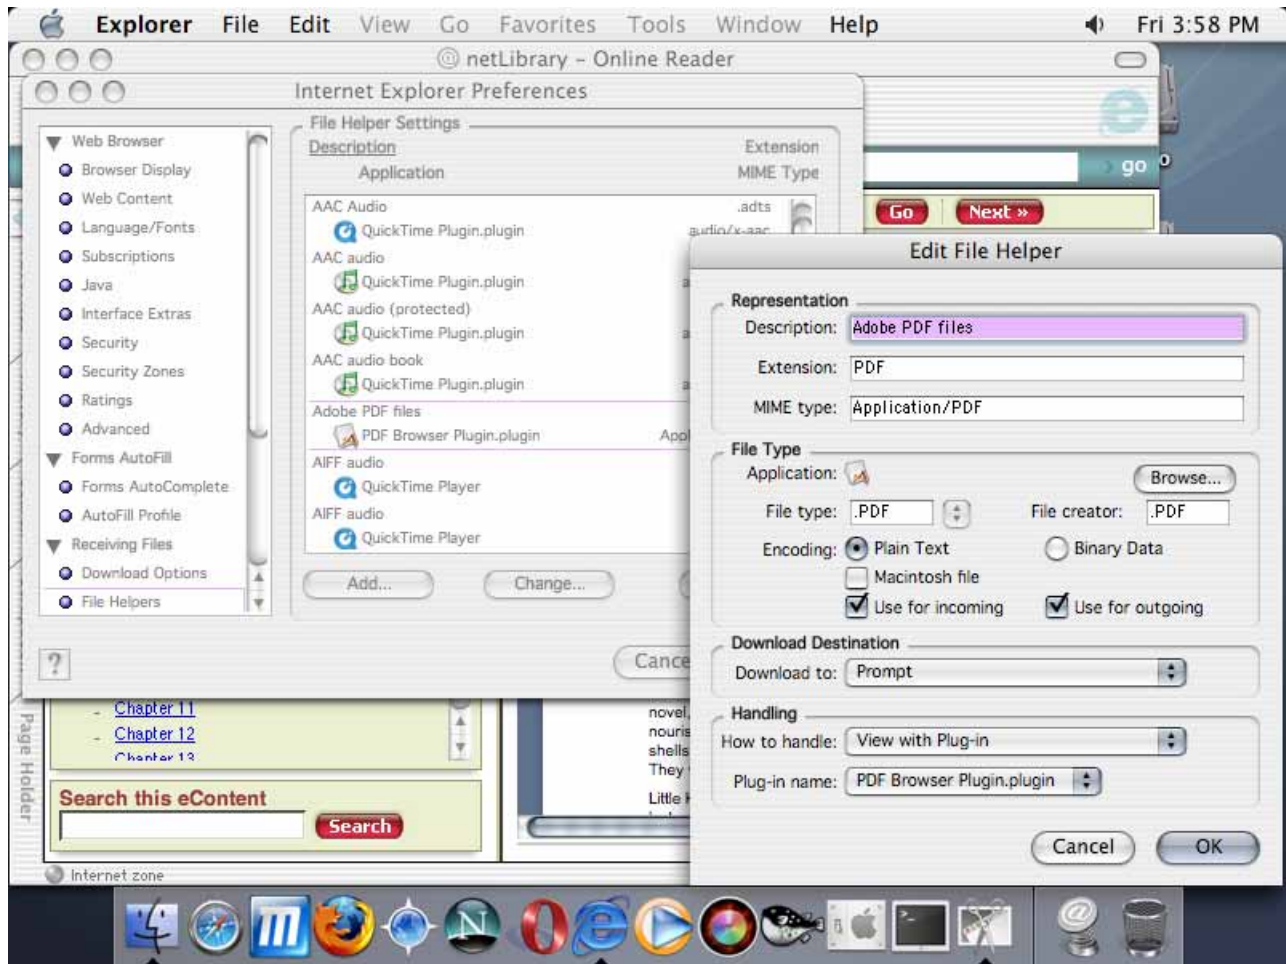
Explorer File Edit View Go Favorites Tools Window Help Fri 3:58 PM

netLibrary - Online Reader

Internet Explorer Preferences

Web Browser
Browser Display
Web Content
Language/Fonts
Subscriptions
Java
Interface Extras
Security
Security Zones
Ratings
Advanced
Forms AutoFill
Forms AutoComplete
AutoFill Profile
Receiving Files
Download Options
File Helpers

File Helper Settings

| Description | Extension |
|---|---|
| Application | MIME Type |
| AAC Audio | .adts |
| QuickTime Plugin.plugin | audio/x-aac |
| AAC audio | |
| QuickTime Plugin.plugin | a |
| AAC audio (protected) | |
| QuickTime Plugin.plugin | a |
| AAC audio book | |
| QuickTime Plugin.plugin | a |
| Adobe PDF files | |
| PDF Browser Plugin.plugin | Appl |
| AIFF audio | |
| QuickTime Player | |
| AIFF audio | |
| QuickTime Player | |

Add... Change...

?

Cance

go

Go Next »

Edit File Helper

Representation
Description: Adobe PDF files
Extension: PDF
MIME type: Application/PDF

File Type
Application:
Browse...
File type: .PDF
File creator: .PDF
Encoding: Plain Text
Binary Data
Macintosh file
Use for incoming
Use for outgoing

Download Destination
Download to: Prompt

Handling
How to handle: View with Plug-in
Plug-in name: PDF Browser Plugin.plugin

Cancel OK

Chapter 11
Chapter 12
Chapter 13

novel,
nouris
shells
They
Little

Search this eContent
Search

Page Holder

Internet zone